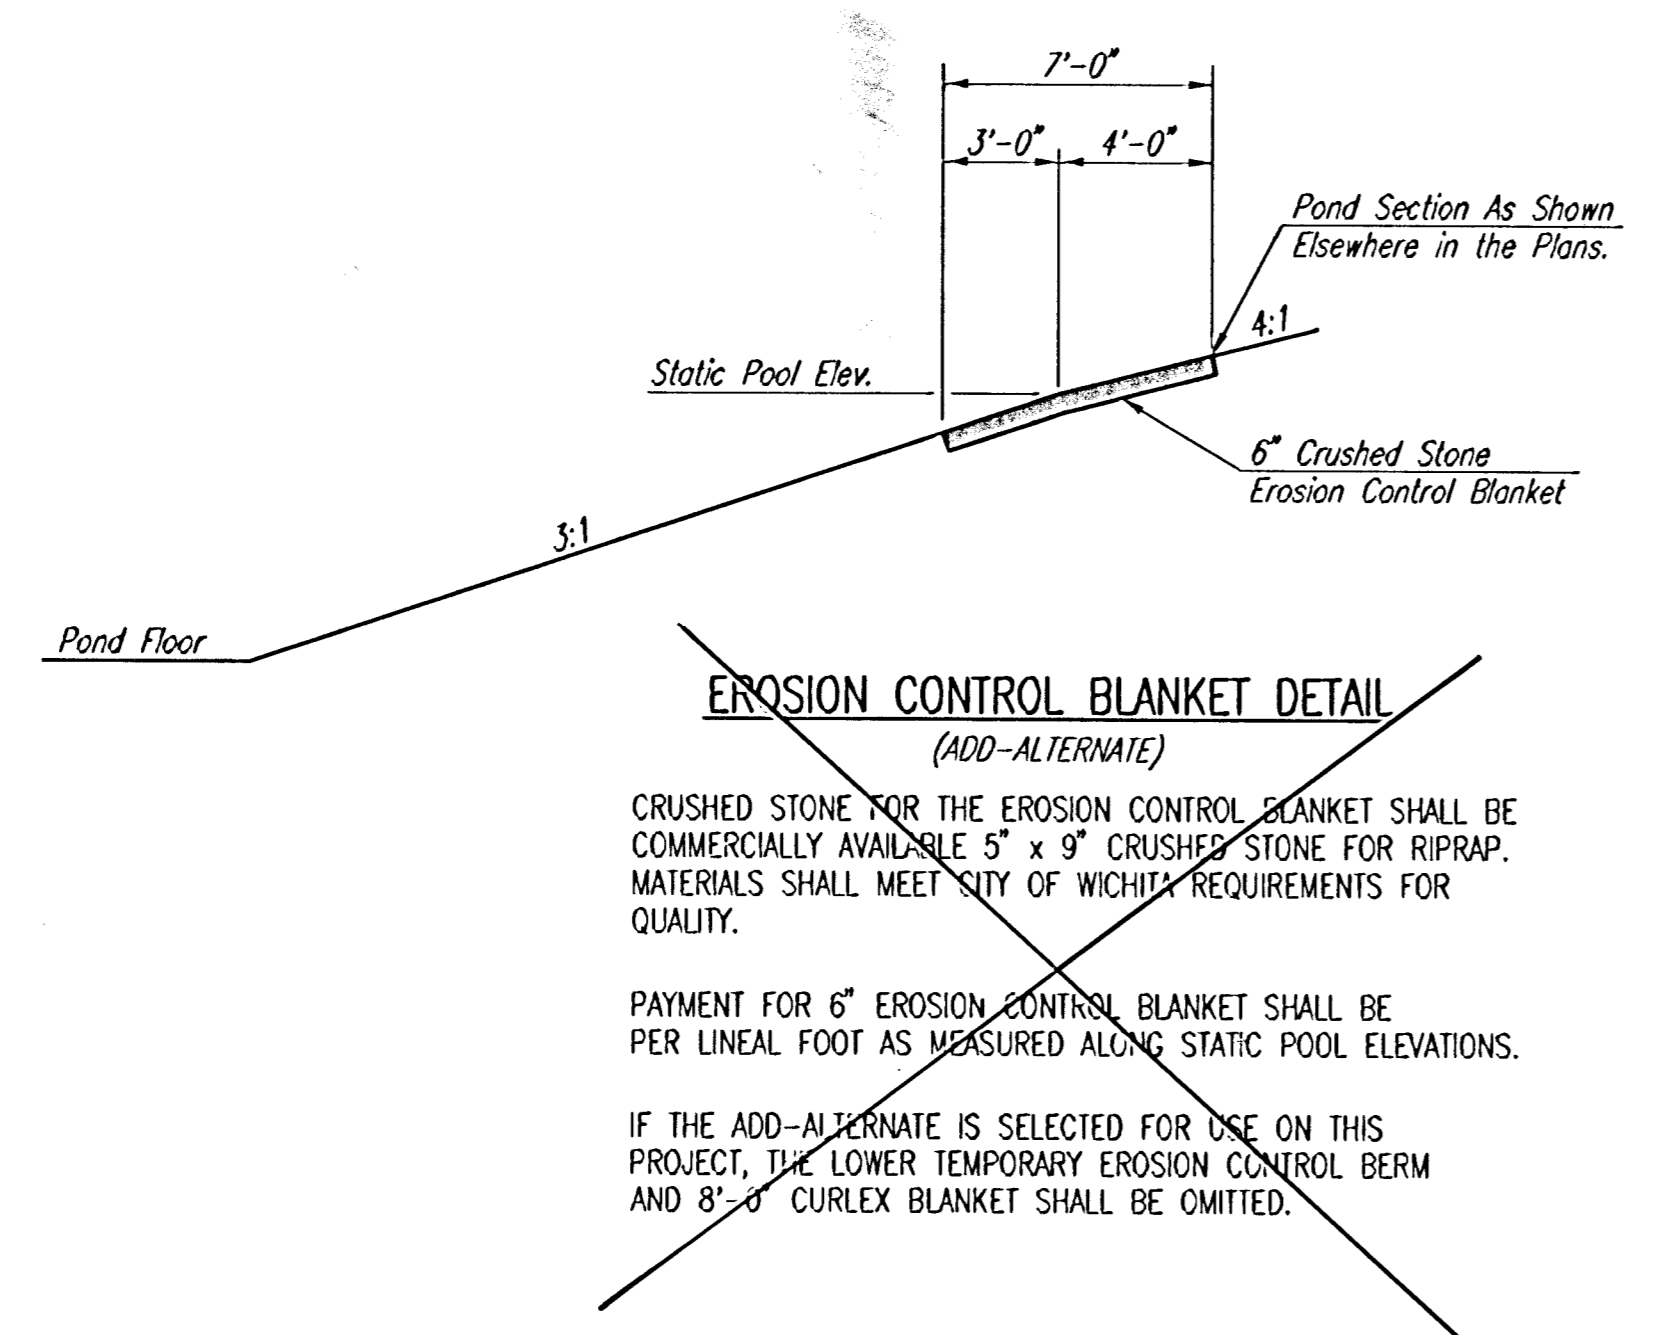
7'-0"

3'-0"

4'-0"

Pond Section As Shown Elsewhere in the Plans.

4:1

Static Pool Elev.

6" Crushed Stone Erosion Control Blanket

3:1

Pond Floor

EROSION CONTROL BLANKET DETAIL
(ADD-ALTERNATE)

CRUSHED STONE FOR THE EROSION CONTROL BLANKET SHALL BE COMMERCIALLY AVAILABLE 5" x 9" CRUSHED STONE FOR RIPRAP. MATERIALS SHALL MEET CITY OF WICHITA REQUIREMENTS FOR QUALITY.

PAYMENT FOR 6" EROSION CONTROL BLANKET SHALL BE PER LINEAL FOOT AS MEASURED ALONG STATIC POOL ELEVATIONS.

IF THE ADD-ALTERNATE IS SELECTED FOR USE ON THIS PROJECT, THE LOWER TEMPORARY EROSION CONTROL BERM AND 8'-0" CURLEX BLANKET SHALL BE OMITTED.